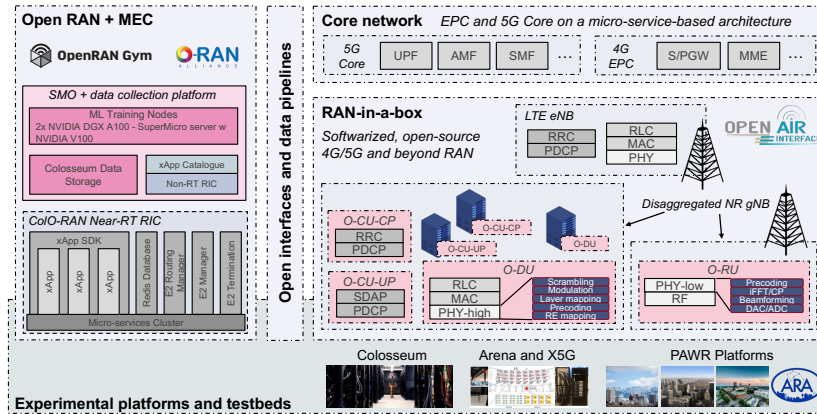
Open RAN + MEC

OpenRAN Gym

O-RAN ALLIANCE

SMO + data collection platform

ML Training Nodes
2x NVIDIA DGX A100 - SuperMicro server w NVIDIA V100

Colosseum Data Storage

xApp Catalogue

Non-RT RIC

ColO-RAN Near-RT RIC

xApp SDK

xApp

xApp

xApp

Redis Database

E2 Routing Manager

E2 Manager

E2 Termination

Micro-services Cluster

Open interfaces and data pipelines

Core network EPC and 5G Core on a micro-service-based architecture

5G Core

UPF

AMF

SMF

...

4G EPC

S/PGW

MME

...

RAN-in-a-box

Softwarized, open-source 4G/5G and beyond RAN

LTE eNB

RRC

PDCP

RLC

MAC

PHY

OPEN AIR INTERFACE

Disaggregated NR gNB

O-CU-CP

RRC

PDCP

O-CU-CP

O-CU-UP

O-DU

O-CU-UP

SDAP

PDCP

O-DU

RLC

MAC

PHY-high

Scrambling

Modulation

Layer mapping

Precoding

RE mapping

O-RU

PHY-low

RF

Precoding

IFFT/CP

Beamforming

DAC/ADC

Colosseum

Arena and X5G

PAWR Platforms

ARA

Experimental platforms and testbeds